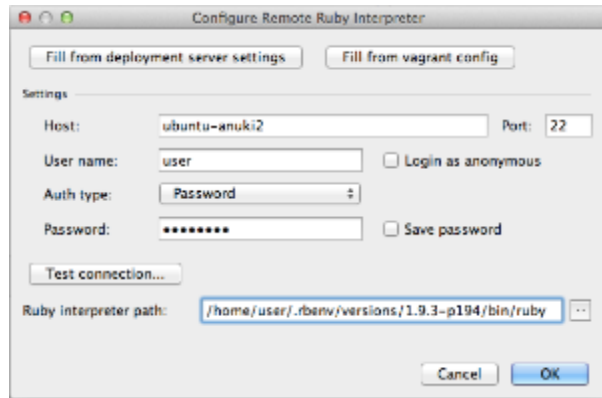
Configure Remote Ruby Interpreter

Fill from deployment server settings

Fill from vagrant config

Settings

Host: ubuntu-anuki2

Port: 22

User name: user

Login as anonymous

Auth type: Password

Password: •••••••••

Save password

Test connection...

Ruby interpreter path: /home/user/.rbenv/versions/1.9.3-p194/bin/ruby

...

Cancel

OK